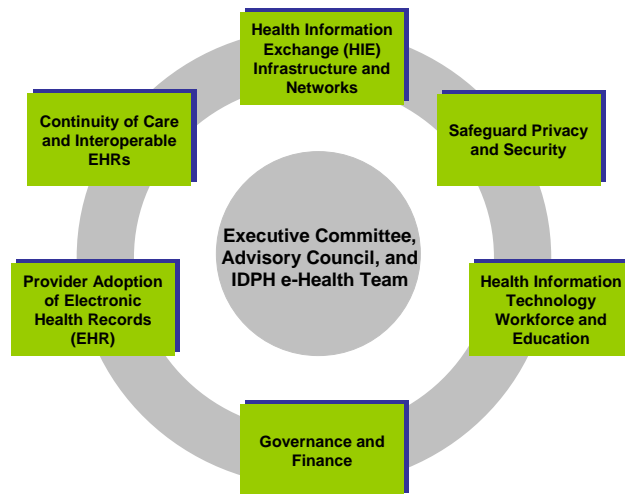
Health Information Exchange (HIE) Infrastructure and Networks

Safeguard Privacy and Security

Health Information Technology Workforce and Education

Governance and Finance

Provider Adoption of Electronic Health Records (EHR)

Continuity of Care and Interoperable EHRs

Executive Committee, Advisory Council, and IDPH e-Health Team